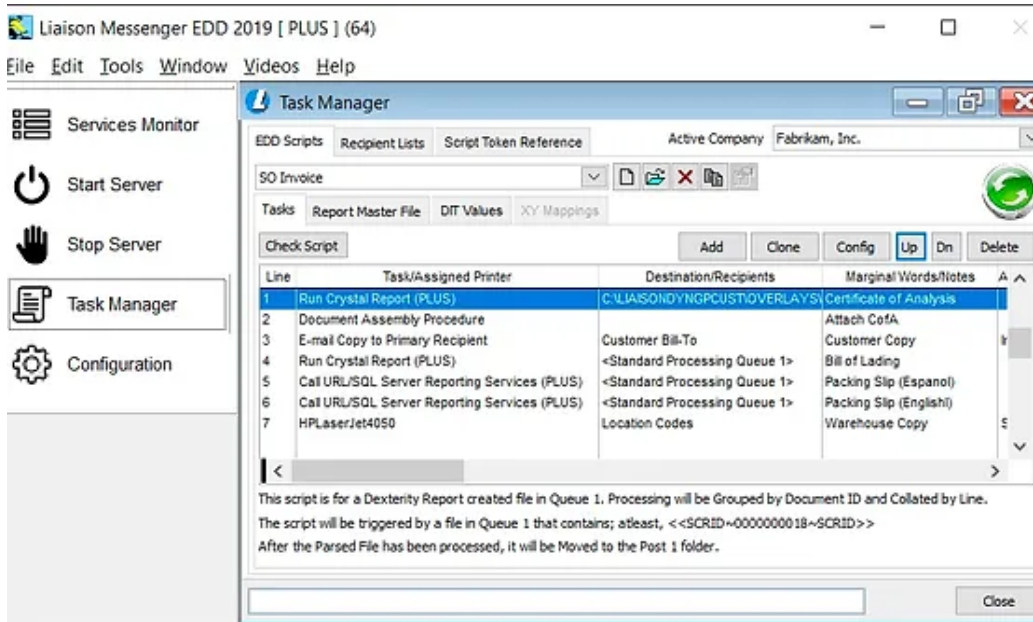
Liaison Messenger EDD 2019 [ PLUS ] (64)

File Edit Tools Window Videos Help

Services Monitor

Start Server

Stop Server

Task Manager

Configuration

Task Manager

EDD Scripts | Recipient Lists | Script Token Reference

Active Company Fabrikam, Inc.

SO Invoice

Tasks | Report Master File | DIT Values | XY Mappings

Check Script

Add | Clone | Config | Up | Dn | Delete

| Line | Task/Assigned Printer | Destination/Recipients | Marginal Words/Notes | A |
|---|---|---|---|---|
| 1 | Run Crystal Report (PLUS) | C:\LIAISONDYNGPCUST\OVERLAYS\ | Certificate of Analysis | |
| 2 | Document Assembly Procedure | | Attach CofA | |
| 3 | E-mail Copy to Primary Recipient | Customer Bill-To | Customer Copy | Ir |
| 4 | Run Crystal Report (PLUS) | <Standard Processing Queue 1> | Bill of Lading | |
| 5 | Call URL/SQL Server Reporting Services (PLUS) | <Standard Processing Queue 1> | Packing Slip (Espanol) | |
| 6 | Call URL/SQL Server Reporting Services (PLUS) | <Standard Processing Queue 1> | Packing Slip (Englishl) | |
| 7 | HPLaserJet4050 | Location Codes | Warehouse Copy | S |

This script is for a Dexterity Report created file in Queue 1. Processing will be Grouped by Document ID and Collated by Line.

The script will be triggered by a file in Queue 1 that contains; atleast, <<SCRID~0000000018~SCRID>>

After the Parsed File has been processed, it will be Moved to the Post 1 folder.

Close